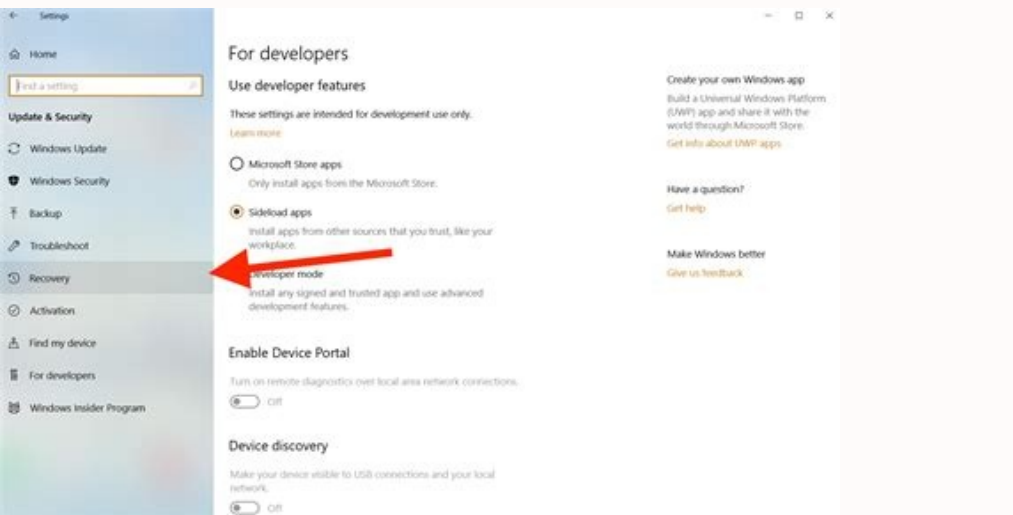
Settings

Home

Find a setting

Update & Security

Windows Update

Windows Security

Backup

Troubleshoot

Recovery

Activation

Find my device

For developers

Windows Insider Program

For developers

Use developer features

These settings are intended for development use only.

Learn more

Microsoft Store apps

Only install apps from the Microsoft Store.

Sideload apps

Install apps from other sources that you trust, like your workplace.

Developer mode

Install any signed and trusted app and use advanced development features.

Enable Device Portal

Turn on remote diagnostics over local area network connections.

Off

Device discovery

Make your device visible to USB connections and your local network.

Off

Create your own Windows app

Build a Universal Windows Platform (UWP) app and share it with the world through Microsoft Store.

Get info about UWP apps

Have a question?

Get help

Make Windows better

Give us feedback